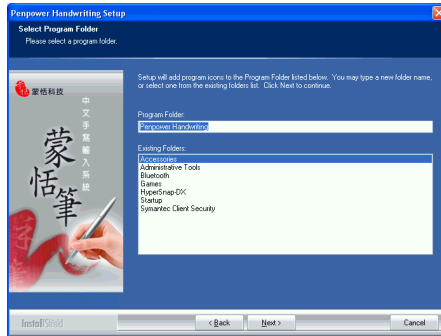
Penpower Handwriting Setup

Select Program Folder
Please select a program folder.

蒙恬科技

中文手寫輸入系統

蒙恬筆

Setup will add program icons to the Program Folder listed below. You may type a new folder name, or select one from the existing folders list. Click Next to continue.

Program Folder:
Penpower Handwriting

Existing Folders:
Accessories
Administrative Tools
Bluetooth
Games
HyperSnap-DX
Startup
Symantec Client Security

InstallShield

< Back
Next >
Cancel